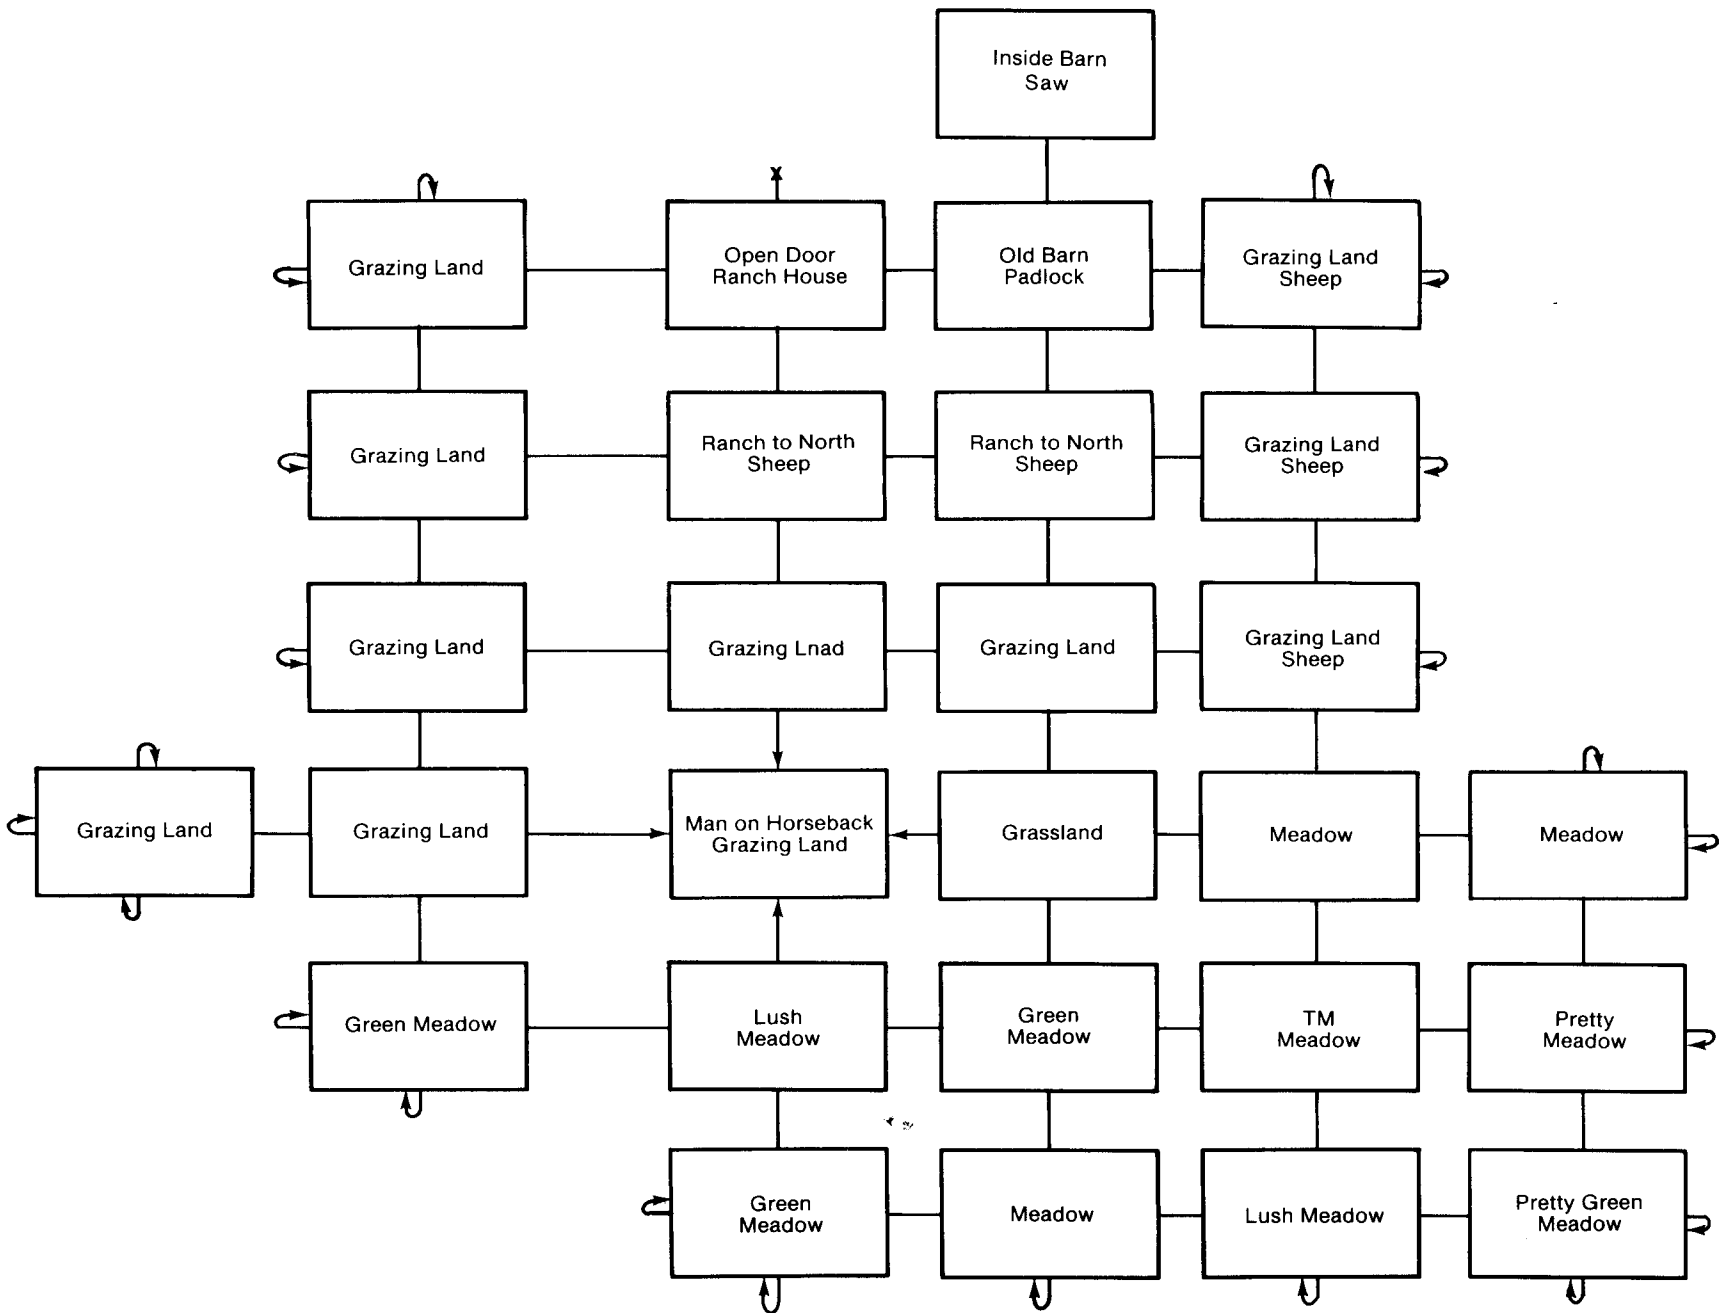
Inside Barn
Saw

Grazing Land

X

Open Door
Ranch House

Old Barn
Padlock

Grazing Land
Sheep

Grazing Land

Ranch to North
Sheep

Ranch to North
Sheep

Grazing Land
Sheep

Grazing Land

Grazing Lnad

Grazing Land

Grazing Land
Sheep

Grazing Land

Grazing Land

Man on Horseback
Grazing Land

Grassland

Meadow

Meadow

Green Meadow

Lush
Meadow

Green
Meadow

TM
Meadow

Pretty
Meadow

Green
Meadow

Meadow

Lush Meadow

Pretty Green
Meadow